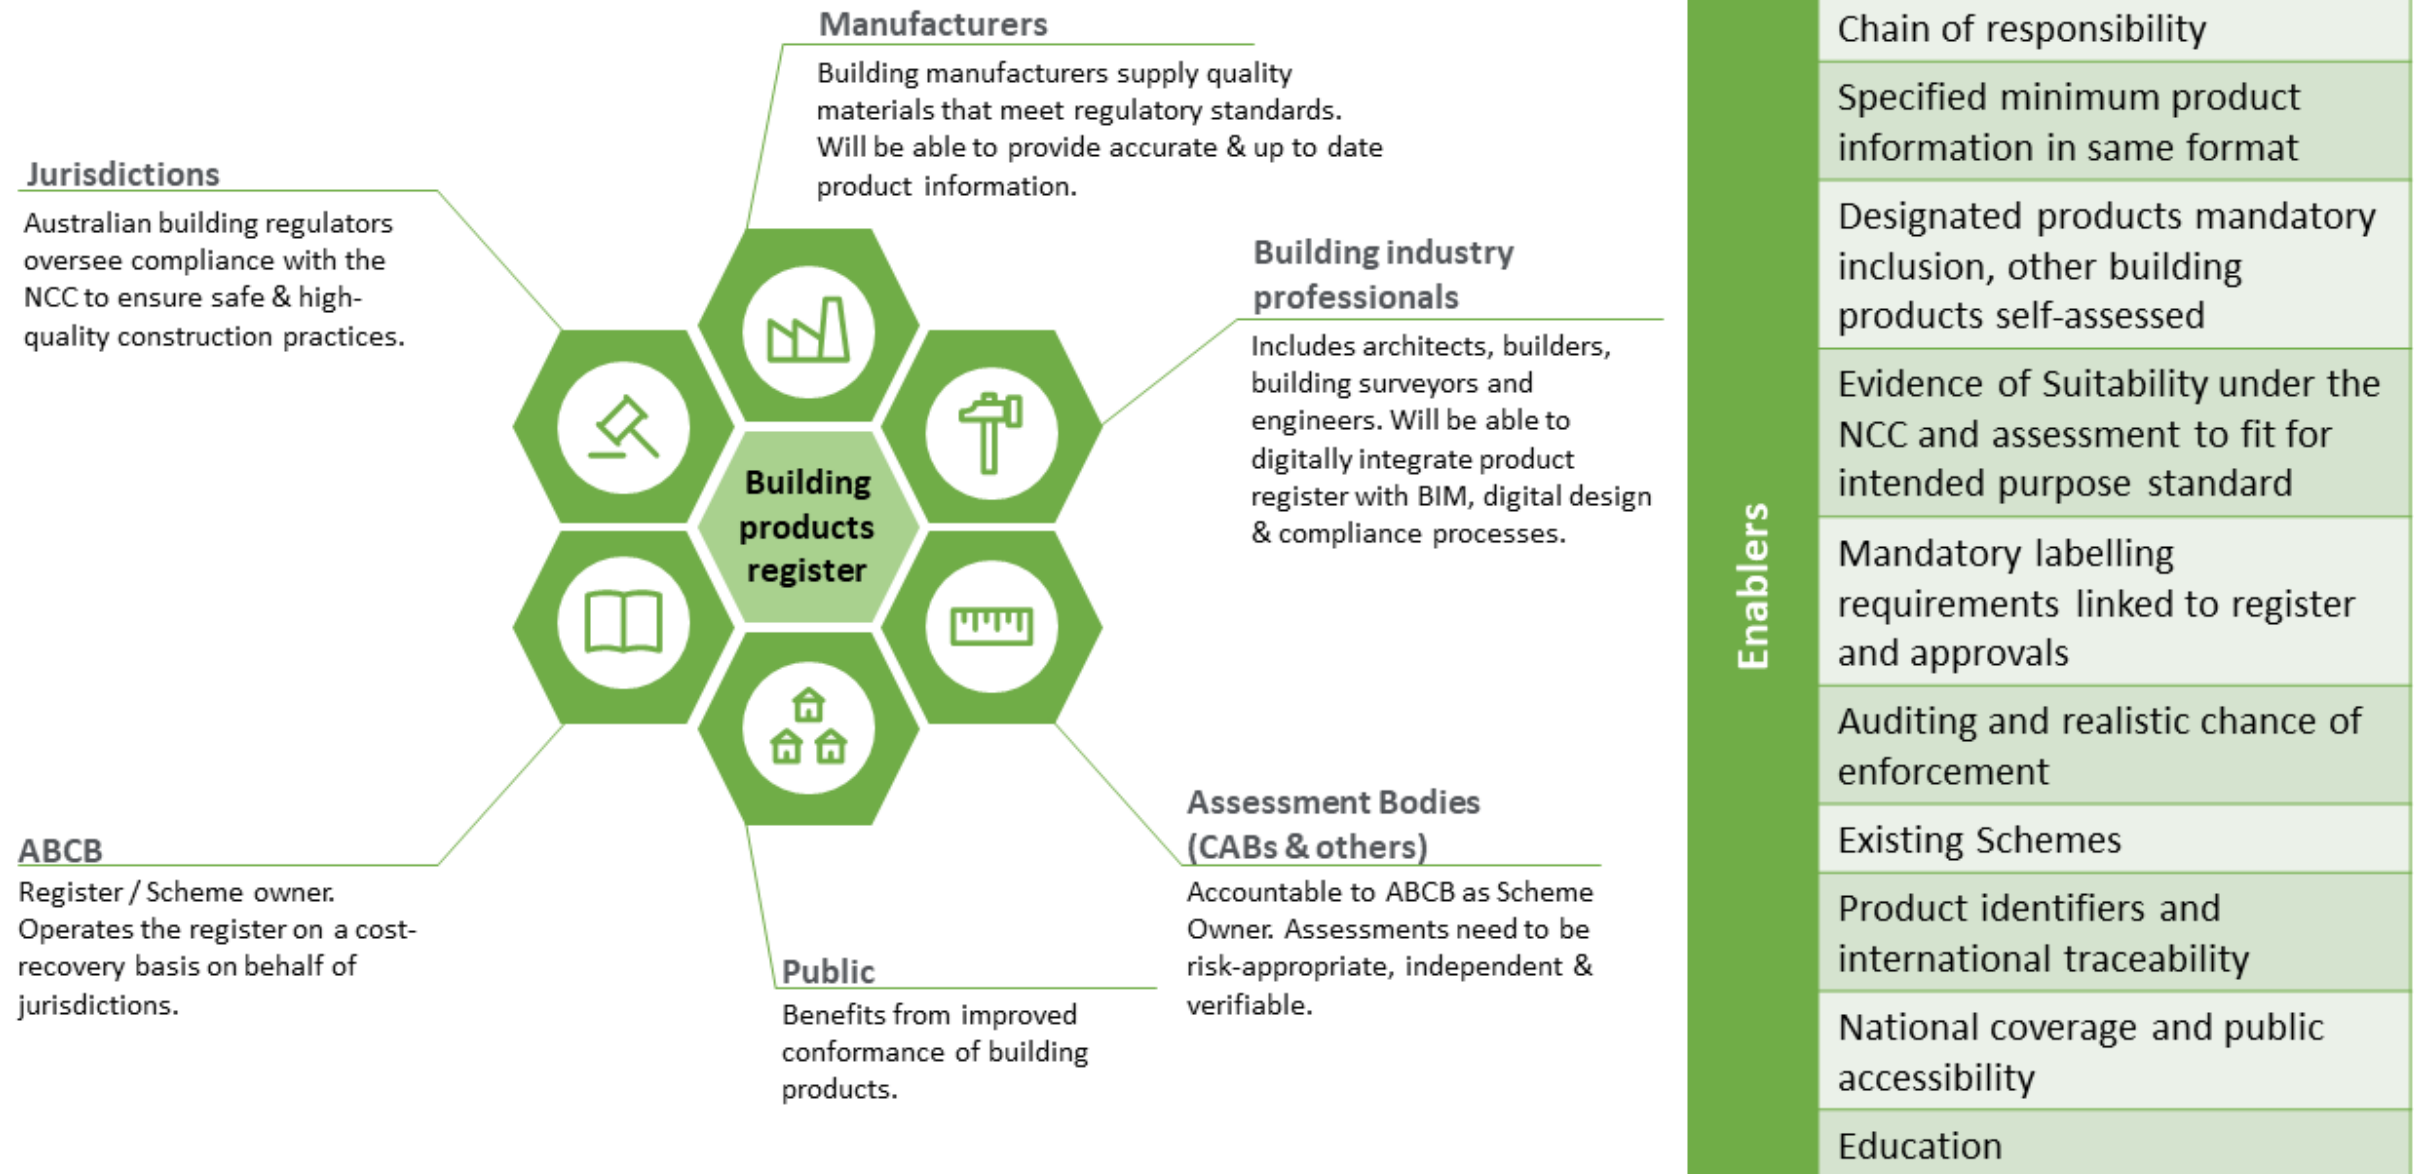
Manufacturers

Building manufacturers supply quality materials that meet regulatory standards. Will be able to provide accurate & up to date product information.

Jurisdictions

Australian building regulators oversee compliance with the NCC to ensure safe & high-quality construction practices.

Building industry professionals

Includes architects, builders, building surveyors and engineers. Will be able to digitally integrate product register with BIM, digital design & compliance processes.

Building products register

ABCB

Register / Scheme owner. Operates the register on a cost-recovery basis on behalf of jurisdictions.

Public

Benefits from improved conformance of building products.

Assessment Bodies (CABs & others)

Accountable to ABCB as Scheme Owner. Assessments need to be risk-appropriate, independent & verifiable.

Enablers

Chain of responsibility

Specified minimum product information in same format

Designated products mandatory inclusion, other building products self-assessed

Evidence of Suitability under the NCC and assessment to fit for intended purpose standard

Mandatory labelling requirements linked to register and approvals

Auditing and realistic chance of enforcement

Existing Schemes

Product identifiers and international traceability

National coverage and public accessibility

Education